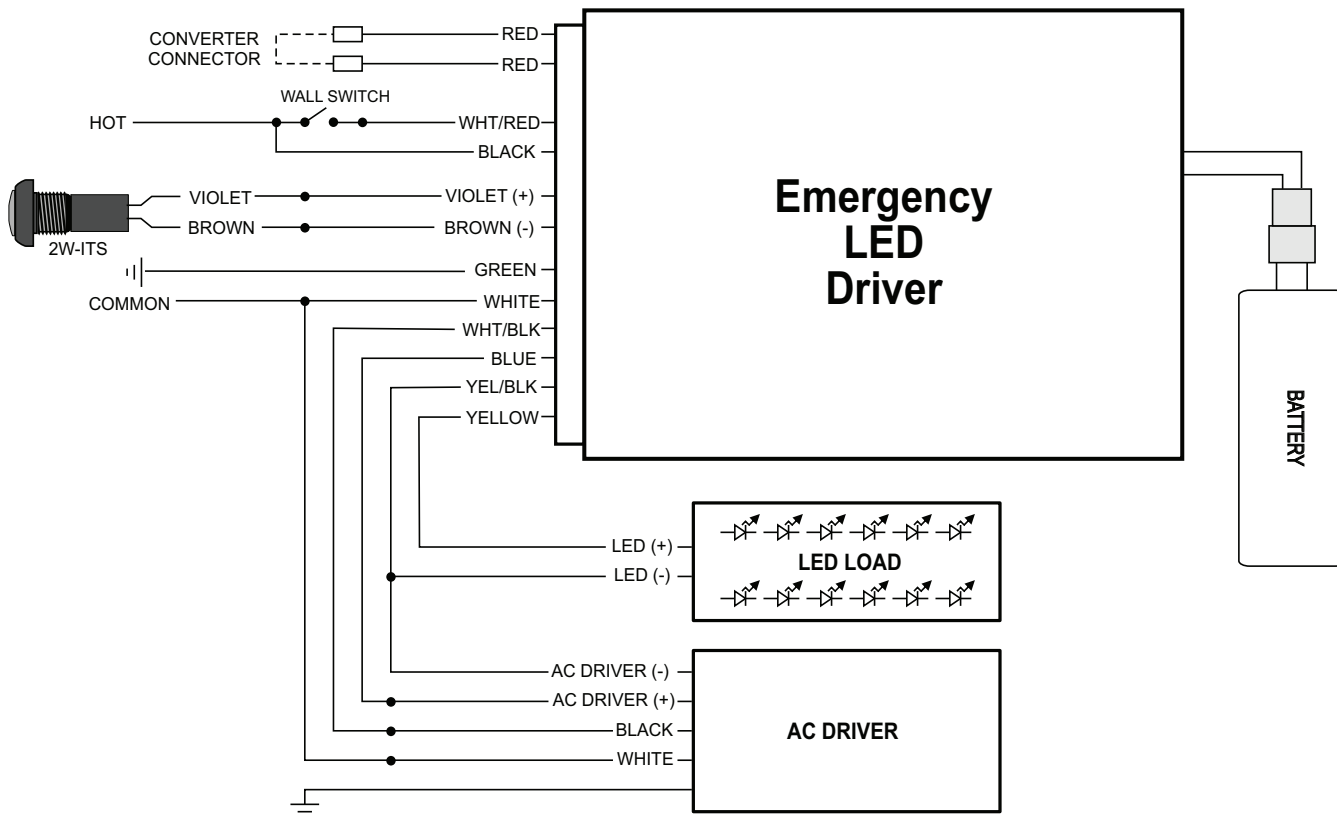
CONVERTER CONNECTOR
RED
RED
WALL SWITCH
HOT
WHT/RED
BLACK
VIOLET
VIOLET (+)
BROWN
BROWN (-)
2W-ITS
GREEN
COMMON
WHITE
WHT/BLK
BLUE
YEL/BLK
YELLOW

Emergency LED Driver

BATTERY

LED (+)
LED (-)
LED LOAD

AC DRIVER (-)
AC DRIVER (+)
BLACK
WHITE
AC DRIVER